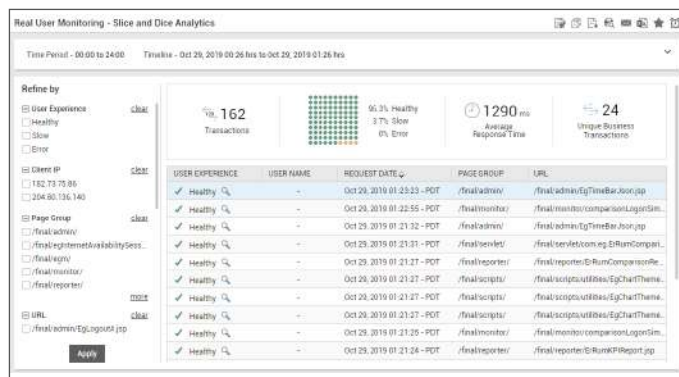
Real User Monitoring - Slice and Dice Analytics

Time Period - 00:00 to 24:00    Timeline - Oct 29, 2019 00:26 hrs to Oct 29, 2019 01:26 hrs

Refine by

User Experience clear
Healthy
Slow
Error

Client IP clear
192.73.75.86
204.80.136.140

Page Group clear
/final/admin/
/final/egInternetAvailabilitySess...
/final/egm/
/final/monitor/
/final/reporter/
more

URL clear
/final/admin/EgLogout.jsp

Apply

162
Transactions

96.3% Healthy
3.7% Slow
0% Error

1290 ms
Average Response Time

24
Unique Business Transactions

| USER EXPERIENCE | USER NAME | REQUEST DATE | PAGE GROUP | URL |
|---|---|---|---|---|
| Healthy | - | Oct 29, 2019 01:23:23 - PDT | /final/admin/ | /final/admin/EgTimeBarJson.jsp |
| Healthy | - | Oct 29, 2019 01:22:55 - PDT | /final/monitor/ | /final/monitor/comparisonLogonSim... |
| Healthy | - | Oct 29, 2019 01:21:32 - PDT | /final/admin/ | /final/admin/EgTimeBarJson.jsp |
| Healthy | - | Oct 29, 2019 01:21:31 - PDT | /final/servlet/ | /final/servlet/com.eg.ErumCompari... |
| Healthy | - | Oct 29, 2019 01:21:27 - PDT | /final/reporter/ | /final/reporter/ErumComparisonRe... |
| Healthy | - | Oct 29, 2019 01:21:27 - PDT | /final/scripts/ | /final/scripts/utilities/EgChartTheme... |
| Healthy | - | Oct 29, 2019 01:21:27 - PDT | /final/scripts/ | /final/scripts/utilities/EgChartTheme... |
| Healthy | - | Oct 29, 2019 01:21:27 - PDT | /final/scripts/ | /final/scripts/utilities/EgChartTheme... |
| Healthy | - | Oct 29, 2019 01:21:26 - PDT | /final/monitor/ | /final/monitor/comparisonLogonSim... |
| Healthy | - | Oct 29, 2019 01:21:24 - PDT | /final/reporter/ | /final/reporter/ErumKPIReport.jsp |